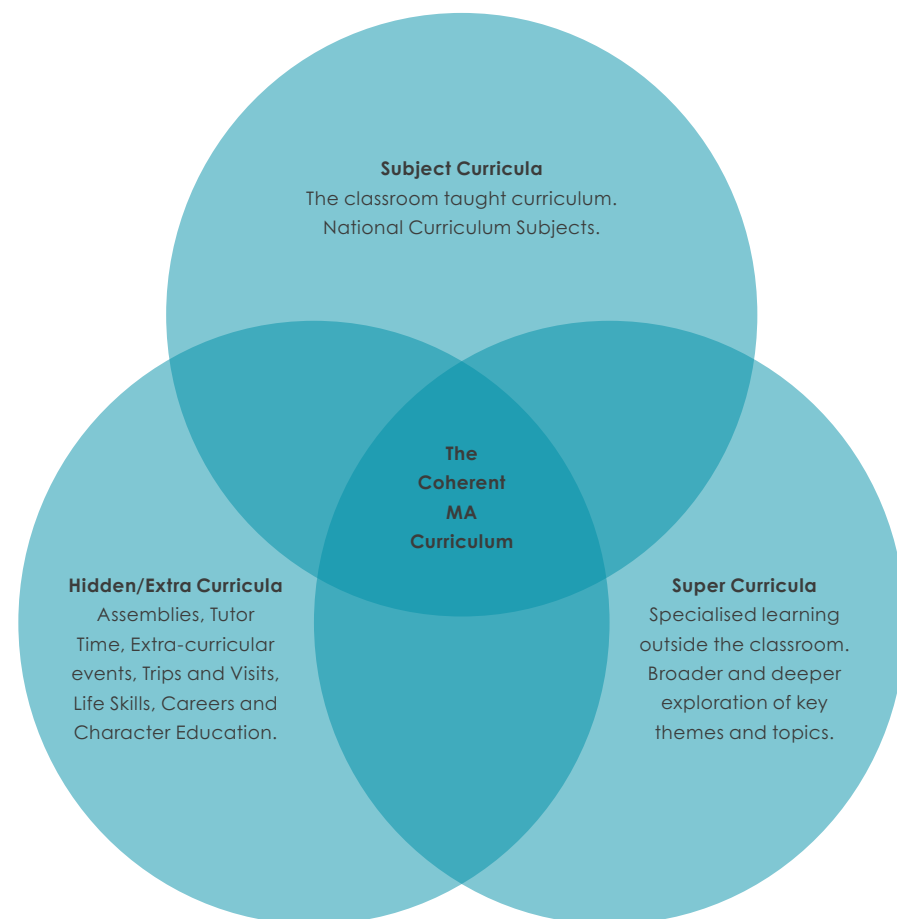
**Subject Curricula**
The classroom taught curriculum. National Curriculum Subjects.

**The Coherent MA Curriculum**

**Hidden/Extra Curricula**
Assemblies, Tutor Time, Extra-curricular events, Trips and Visits, Life Skills, Careers and Character Education.

**Super Curricula**
Specialised learning outside the classroom. Broader and deeper exploration of key themes and topics.